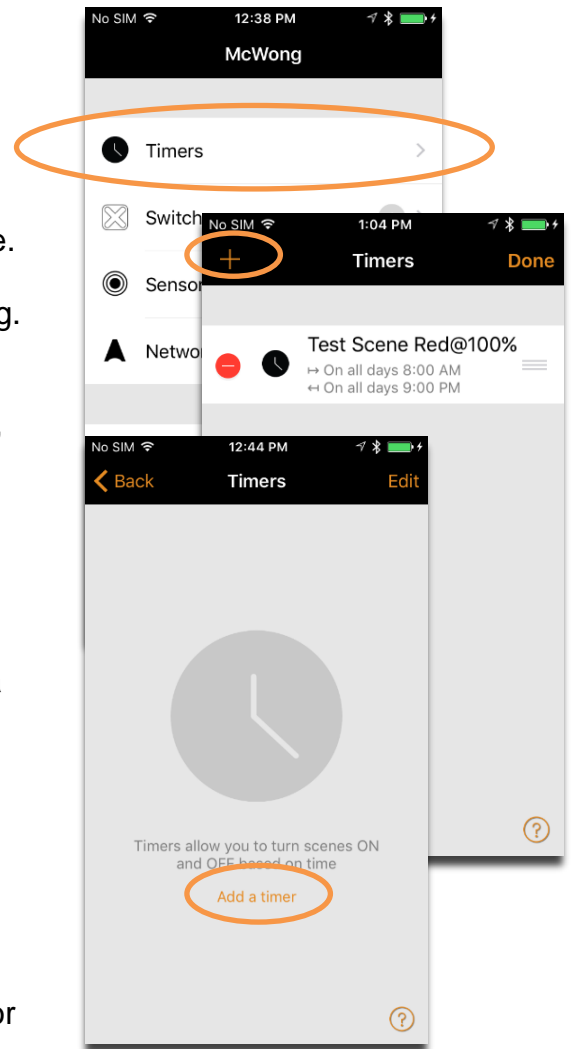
No SIM 12:38 PM

McWong

Timers

Switch

Sensor

Netwo

e.

g.

No SIM 1:04 PM

+ Timers Done

Test Scene Red@100%

↦ On all days 8:00 AM

↤ On all days 9:00 PM

No SIM 12:44 PM

Back Timers Edit

Timers allow you to turn scenes ON and OFF based on time

Add a timer

?

?

or